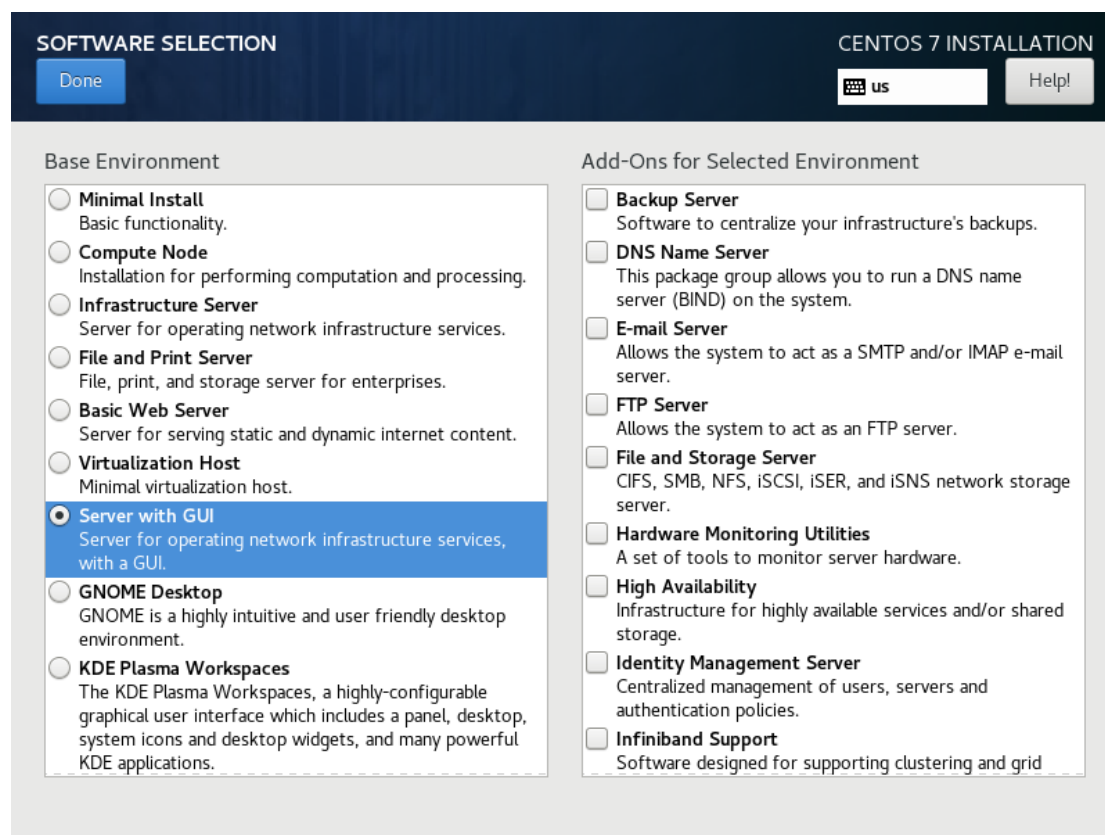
SOFTWARE SELECTION

Done

CENTOS 7 INSTALLATION

us

Help!

Base Environment

Minimal Install
Basic functionality.

Compute Node
Installation for performing computation and processing.

Infrastructure Server
Server for operating network infrastructure services.

File and Print Server
File, print, and storage server for enterprises.

Basic Web Server
Server for serving static and dynamic internet content.

Virtualization Host
Minimal virtualization host.

Server with GUI
Server for operating network infrastructure services, with a GUI.

GNOME Desktop
GNOME is a highly intuitive and user friendly desktop environment.

KDE Plasma Workspaces
The KDE Plasma Workspaces, a highly-configurable graphical user interface which includes a panel, desktop, system icons and desktop widgets, and many powerful KDE applications.

Add-Ons for Selected Environment

Backup Server
Software to centralize your infrastructure's backups.

DNS Name Server
This package group allows you to run a DNS name server (BIND) on the system.

E-mail Server
Allows the system to act as a SMTP and/or IMAP e-mail server.

FTP Server
Allows the system to act as an FTP server.

File and Storage Server
CIFS, SMB, NFS, iSCSI, iSER, and iSNS network storage server.

Hardware Monitoring Utilities
A set of tools to monitor server hardware.

High Availability
Infrastructure for highly available services and/or shared storage.

Identity Management Server
Centralized management of users, servers and authentication policies.

Infiniband Support
Software designed for supporting clustering and grid